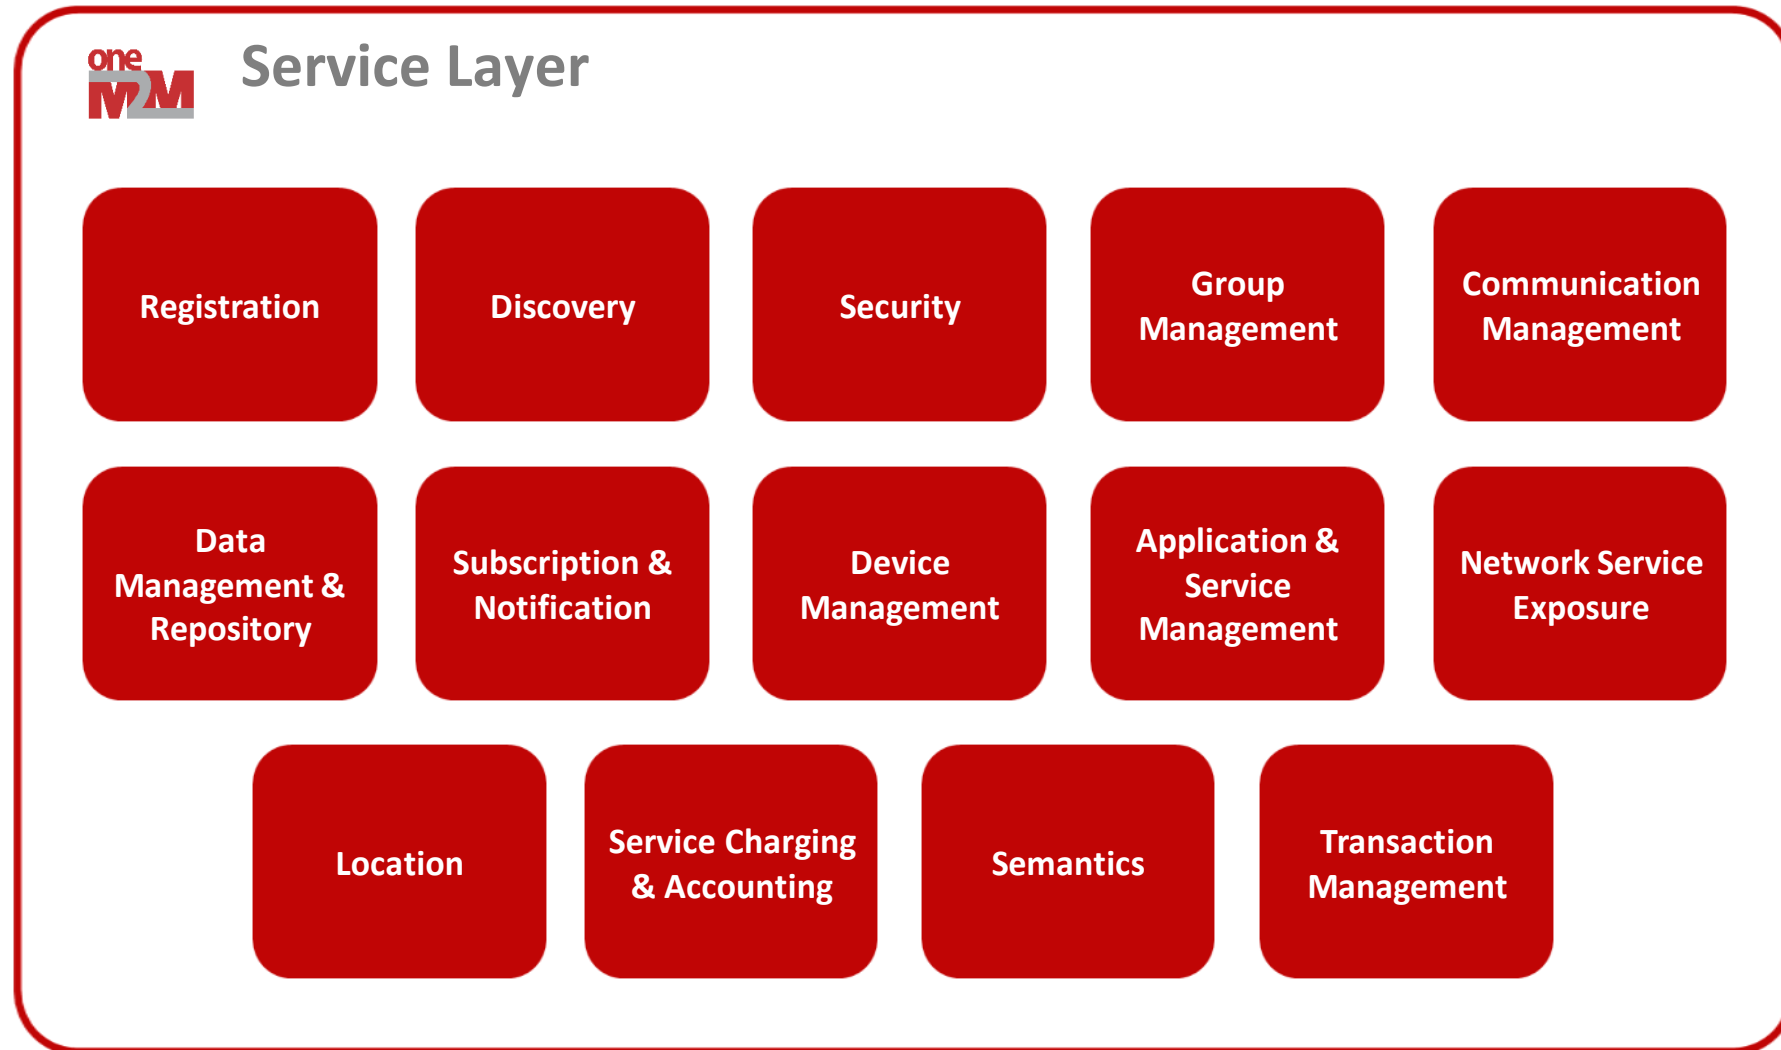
oneM2M Service Layer

Registration

Discovery

Security

Group Management

Communication Management

Data Management & Repository

Subscription & Notification

Device Management

Application & Service Management

Network Service Exposure

Location

Service Charging & Accounting

Semantics

Transaction Management